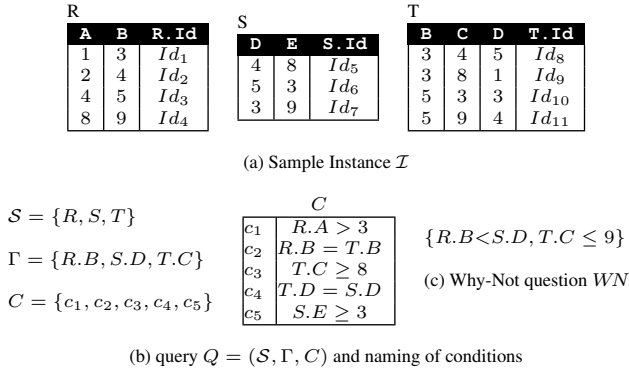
R

| A | B | R.Id |
|---|---|---|
| 1 | 3 | $Id_1$ |
| 2 | 4 | $Id_2$ |
| 4 | 5 | $Id_3$ |
| 8 | 9 | $Id_4$ |

S

| D | E | S.Id |
|---|---|---|
| 4 | 8 | $Id_5$ |
| 5 | 3 | $Id_6$ |
| 3 | 9 | $Id_7$ |

T

| B | C | D | T.Id |
|---|---|---|---|
| 3 | 4 | 5 | $Id_8$ |
| 3 | 8 | 1 | $Id_9$ |
| 5 | 3 | 3 | $Id_{10}$ |
| 5 | 9 | 4 | $Id_{11}$ |

(a) Sample Instance $\mathcal{I}$

$\mathcal{S} = \{R, S, T\}$

$\Gamma = \{R.B, S.D, T.C\}$

$C = \{c_1, c_2, c_3, c_4, c_5\}$

$C$

| | |
|---|---|
| $c_1$ | $R.A > 3$ |
| $c_2$ | $R.B = T.B$ |
| $c_3$ | $T.C \geq 8$ |
| $c_4$ | $T.D = S.D$ |
| $c_5$ | $S.E \geq 3$ |

$\{R.B<S.D, T.C \leq 9\}$

(c) Why-Not question $WN$

(b) query $Q = (\mathcal{S}, \Gamma, C)$ and naming of conditions